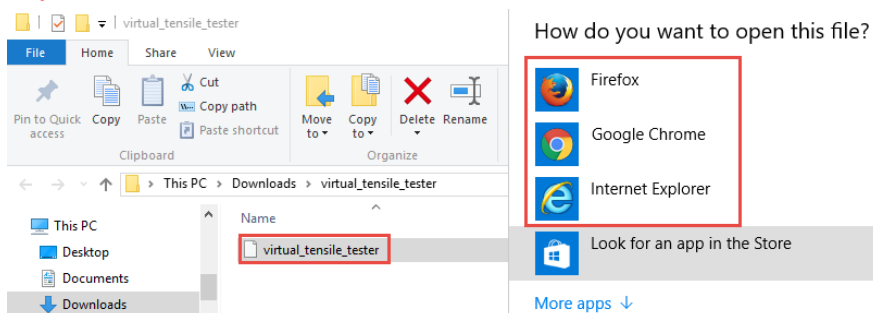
virtual_tensile_tester

File Home Share View

Pin to Quick access Copy Paste Cut Copy path Paste shortcut Clipboard

Move to Copy to Delete Rename Organize

This PC > Downloads > virtual_tensile_tester

This PC
Desktop
Documents
Downloads

Name
virtual_tensile_tester

How do you want to open this file?

Firefox

Google Chrome

Internet Explorer

Look for an app in the Store

More apps ↓